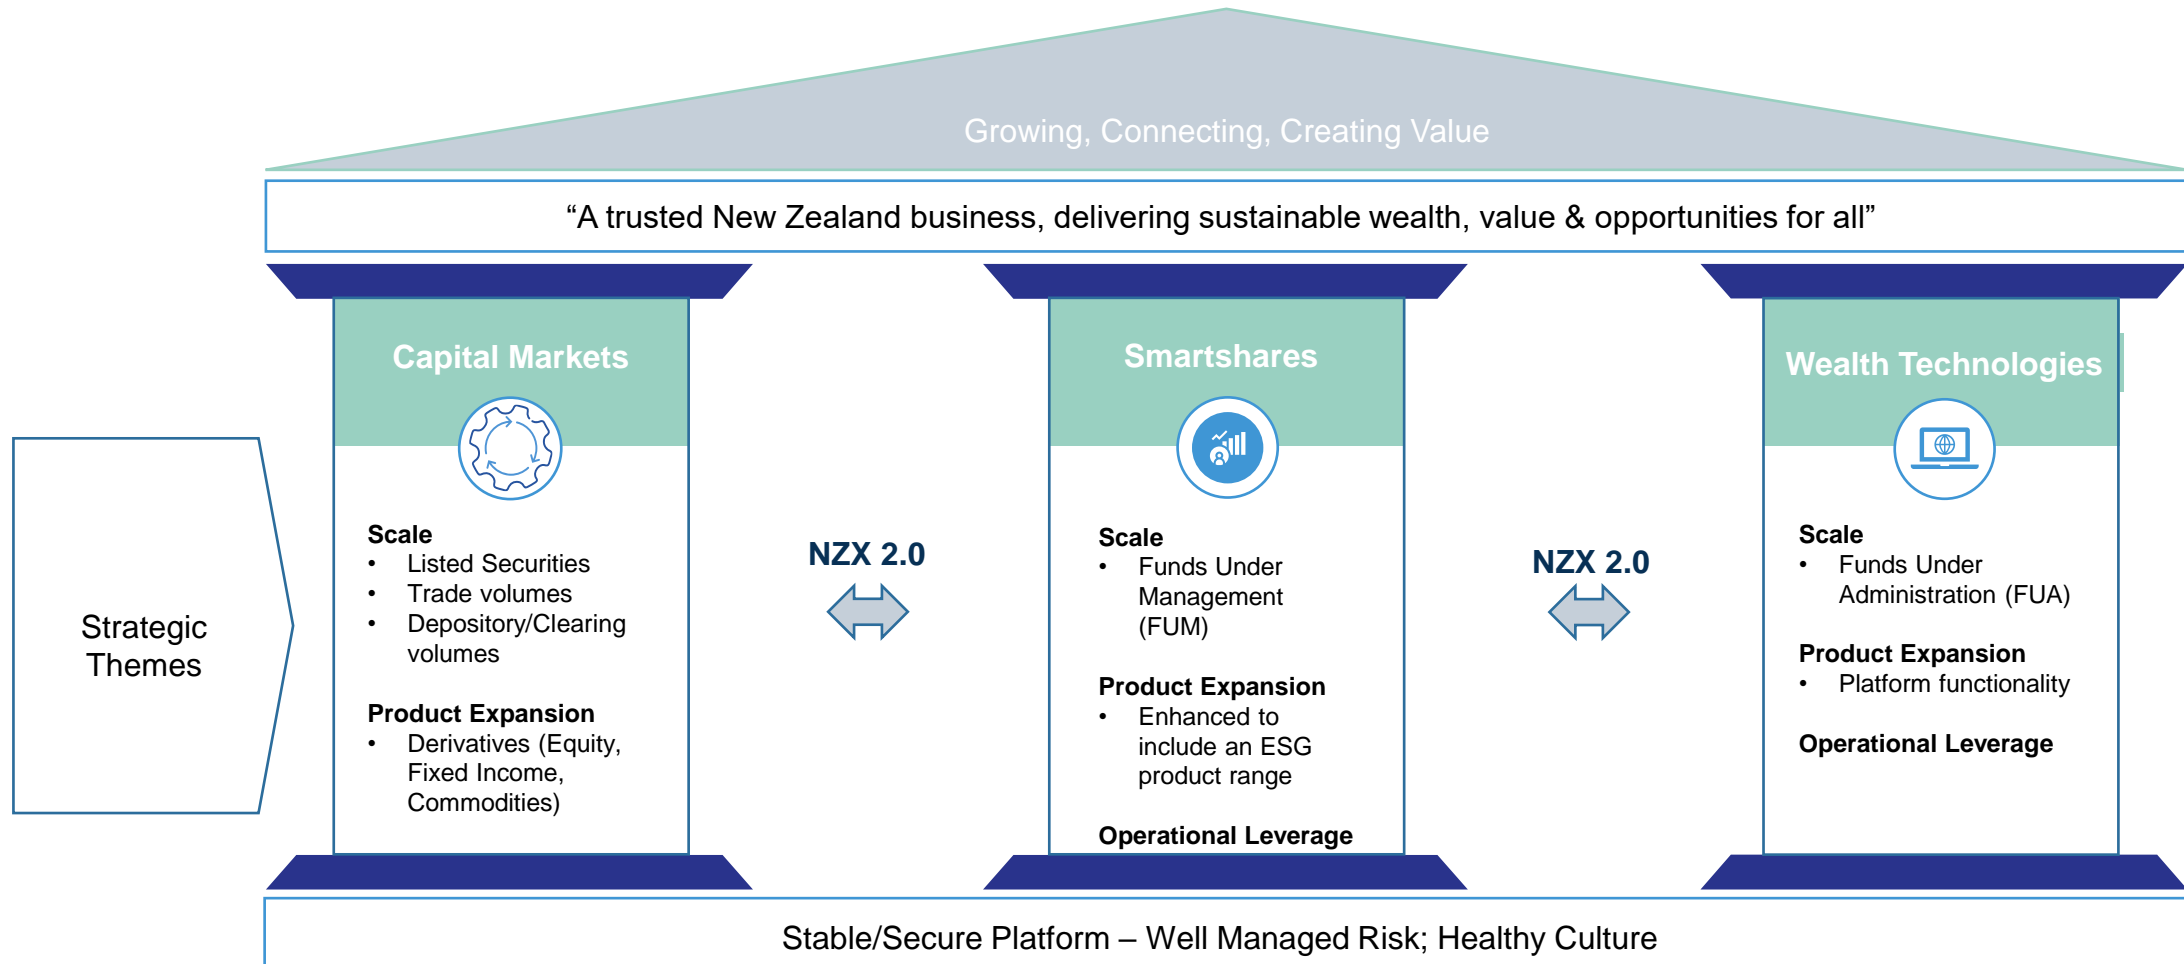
Growing, Connecting, Creating Value

“A trusted New Zealand business, delivering sustainable wealth, value & opportunities for all”

Strategic Themes

Capital Markets

Scale
• Listed Securities
• Trade volumes
• Depository/Clearing volumes

Product Expansion
• Derivatives (Equity, Fixed Income, Commodities)

NZX 2.0

Smartshares

Scale
• Funds Under Management (FUM)

Product Expansion
• Enhanced to include an ESG product range

Operational Leverage

NZX 2.0

Wealth Technologies

Scale
• Funds Under Administration (FUA)

Product Expansion
• Platform functionality

Operational Leverage

Stable/Secure Platform – Well Managed Risk; Healthy Culture